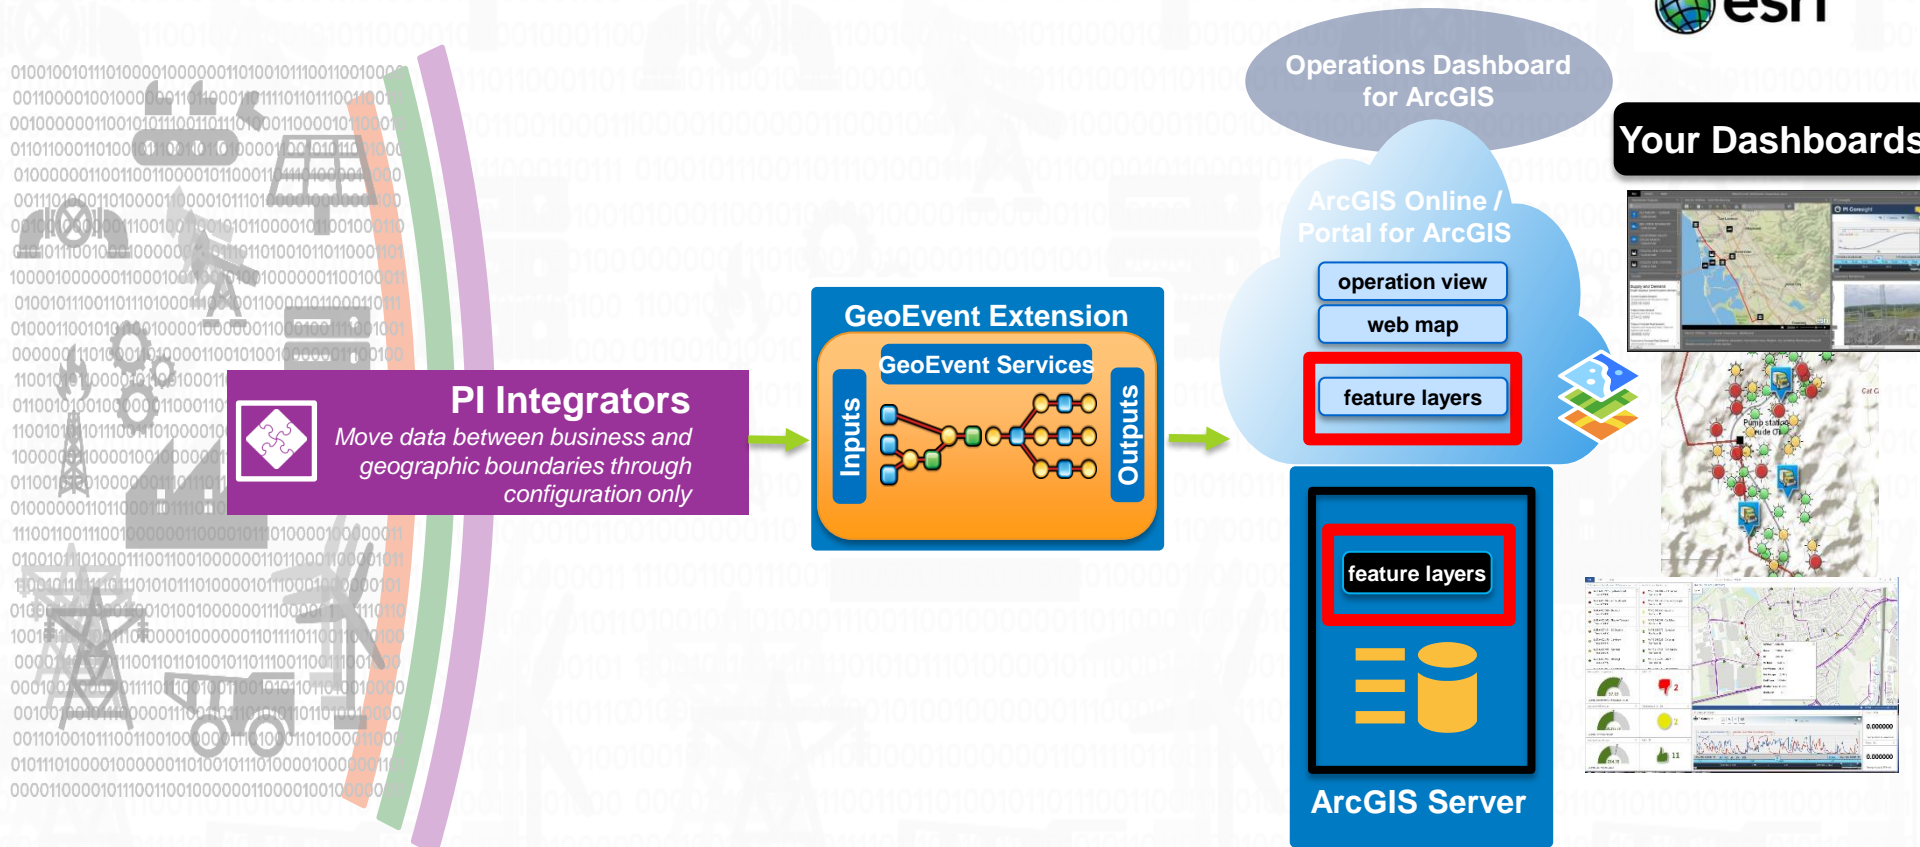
esri

Operations Dashboard for ArcGIS

Your Dashboards

ArcGIS Online / Portal for ArcGIS

operation view

web map

feature layers

PI Integrators

Move data between business and geographic boundaries through configuration only

GeoEvent Extension

GeoEvent Services

Inputs

Outputs

feature layers

ArcGIS Server